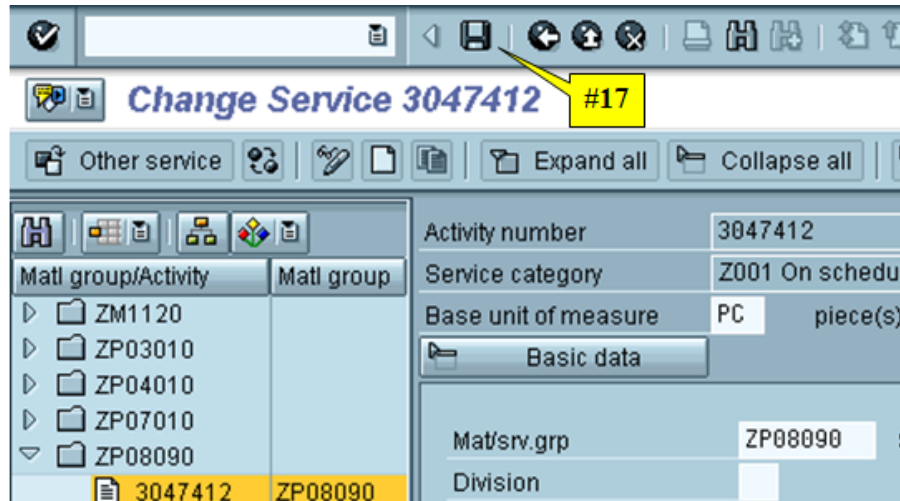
Change Service 3047412

#17

Other service

Expand all

Collapse all

| Matl group/Activity | Matl group |
|---|---|
| ZM1120 | |
| ZP03010 | |
| ZP04010 | |
| ZP07010 | |
| ZP08090 | |
| 3047412 | ZP08090 |

Activity number 3047412

Service category Z001 On schedu

Base unit of measure PC piece(s)

Basic data

Mat/srv.grp ZP08090

Division